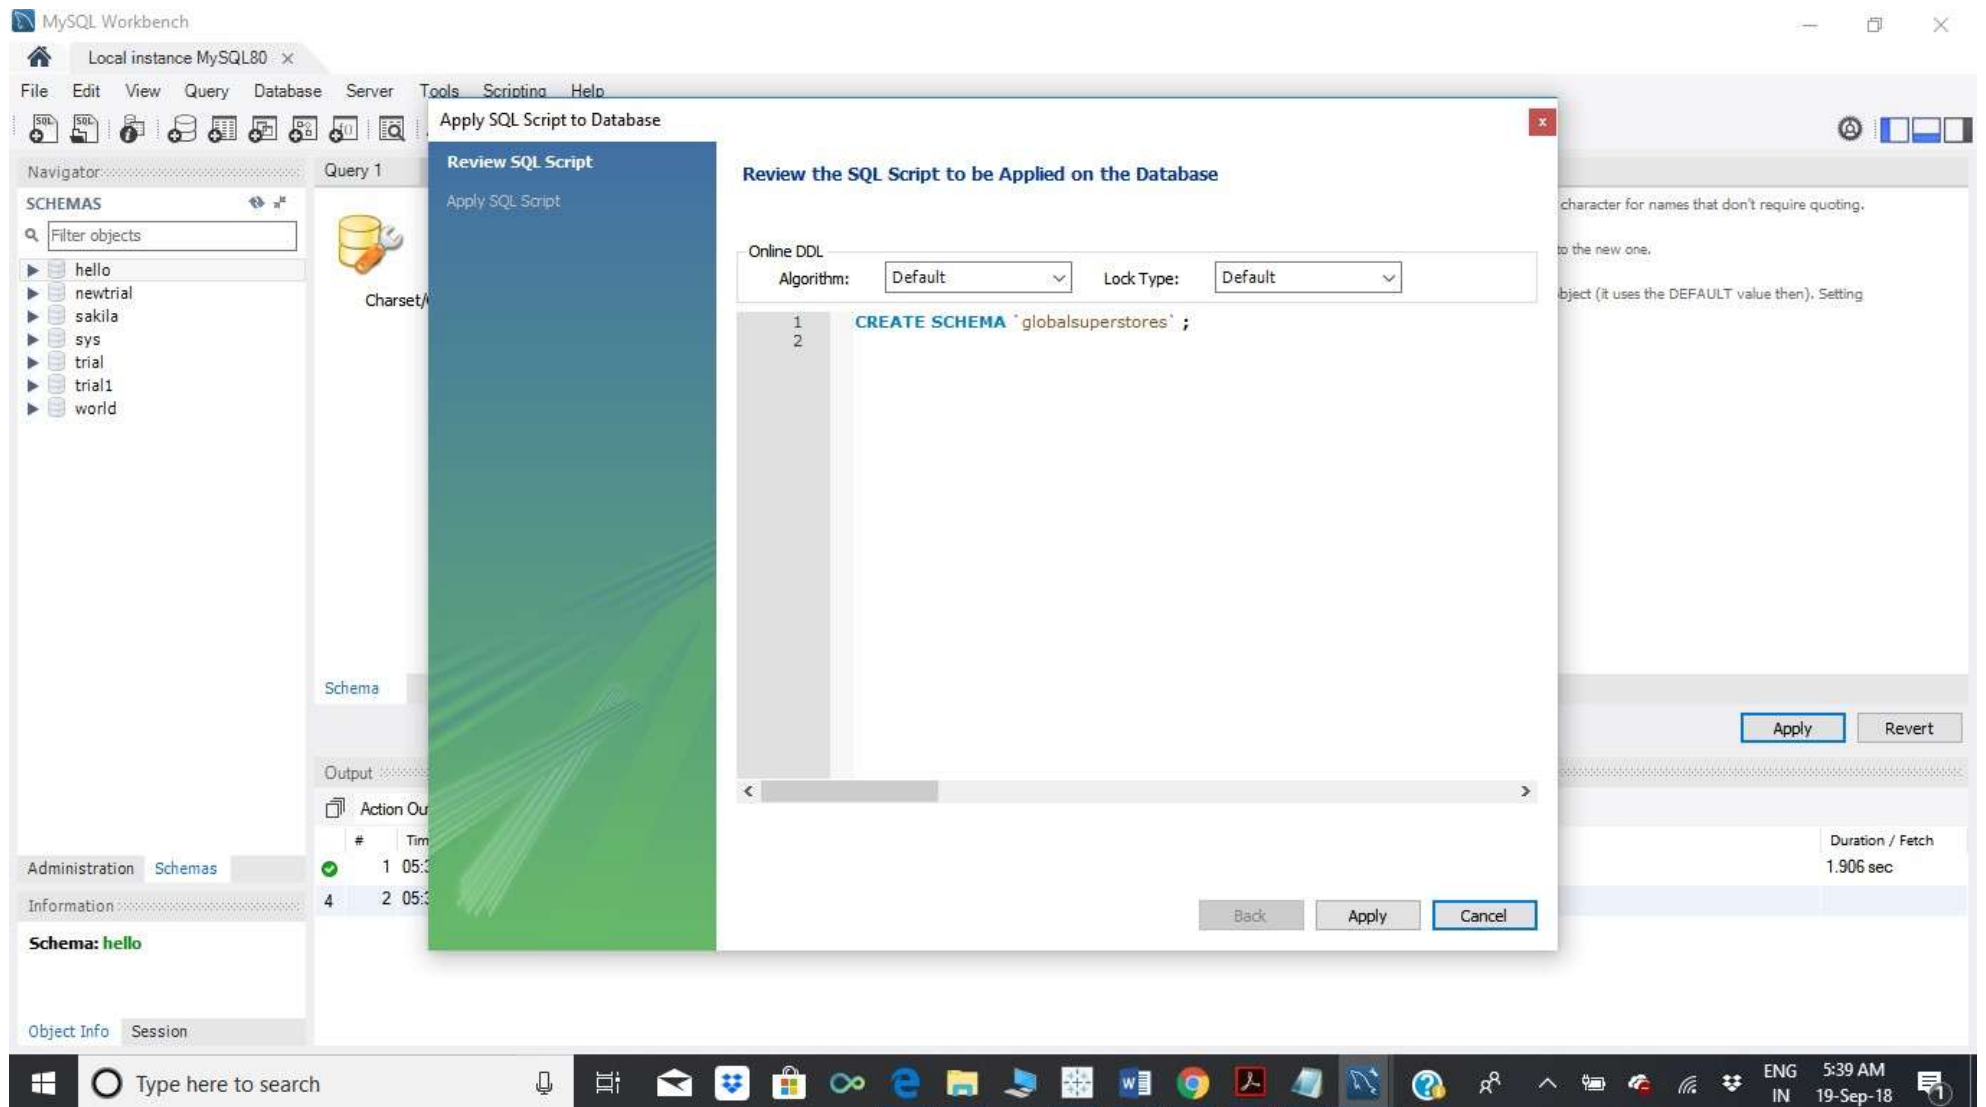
MySQL Workbench

Local instance MySQL80 ×

File Edit View Query Database Server Tools Scripting Help

Navigator

SCHEMAS

Filter objects

hello
newtrial
sakila
sys
trial
trial1
world

Administration Schemas

Information

Schema: hello

Object Info Session

Query 1

Charset/

Schema

Output

Action Ou

# Tim

1 05:

4 2 05:

Apply SQL Script to Database

Review SQL Script

Apply SQL Script

Review the SQL Script to be Applied on the Database

Online DDL

Algorithm: Default

Lock Type: Default

1 CREATE SCHEMA `globalsuperstores` ;
2

Back Apply Cancel

character for names that don't require quoting.

to the new one.

bject (it uses the DEFAULT value then). Setting

Apply Revert

Duration / Fetch

1.906 sec

Type here to search

ENG IN 5:39 AM 19-Sep-18